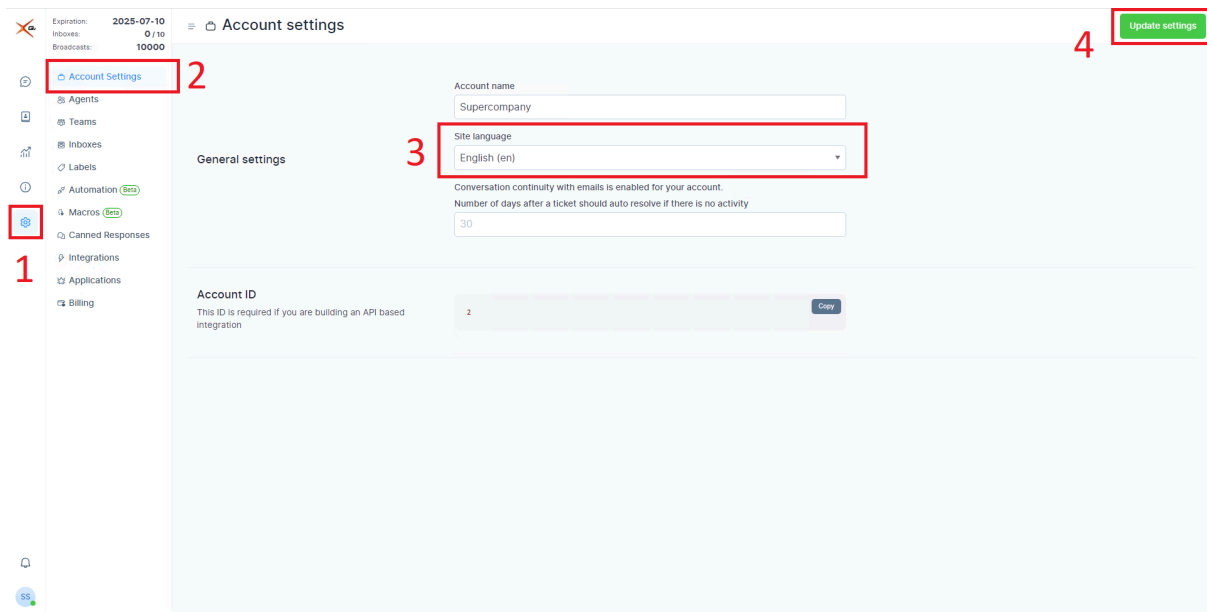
Expiration: 2025-07-10
Inboxes: 0 / 10
Broadcasts: 10000

Account settings

Update settings

4

Account Settings
2
Agents
Teams
Inboxes
Labels
Automation Beta
Macros Beta
Canned Responses
Integrations
Applications
Billing

1

General settings

Account name
Supercompany

3
Site language
English (en)

Conversation continuity with emails is enabled for your account.
Number of days after a ticket should auto resolve if there is no activity
30

Account ID
This ID is required if you are building an API based integration

2
Copy

SS